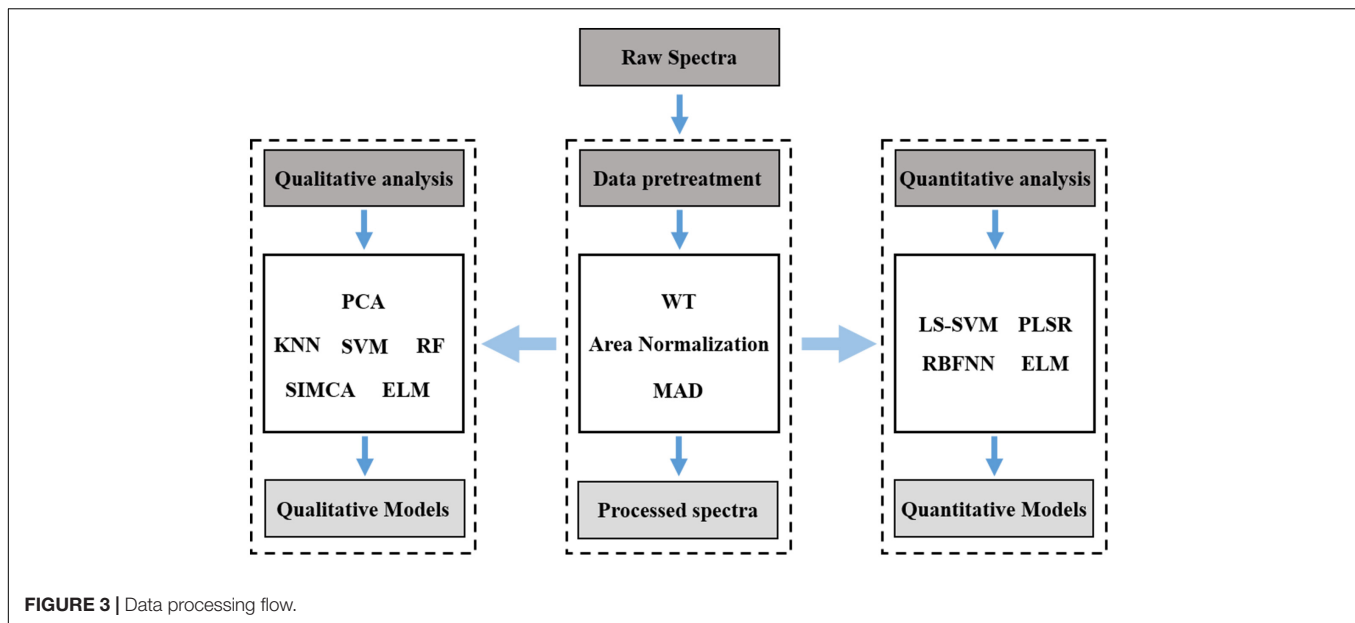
Raw Spectra

Qualitative analysis

PCA
KNN SVM RF
SIMCA ELM

Qualitative Models

Data pretreatment

WT
Area Normalization
MAD

Processed spectra

Quantitative analysis

LS-SVM PLSR
RBFNN ELM

Quantitative Models

FIGURE 3 | Data processing flow.